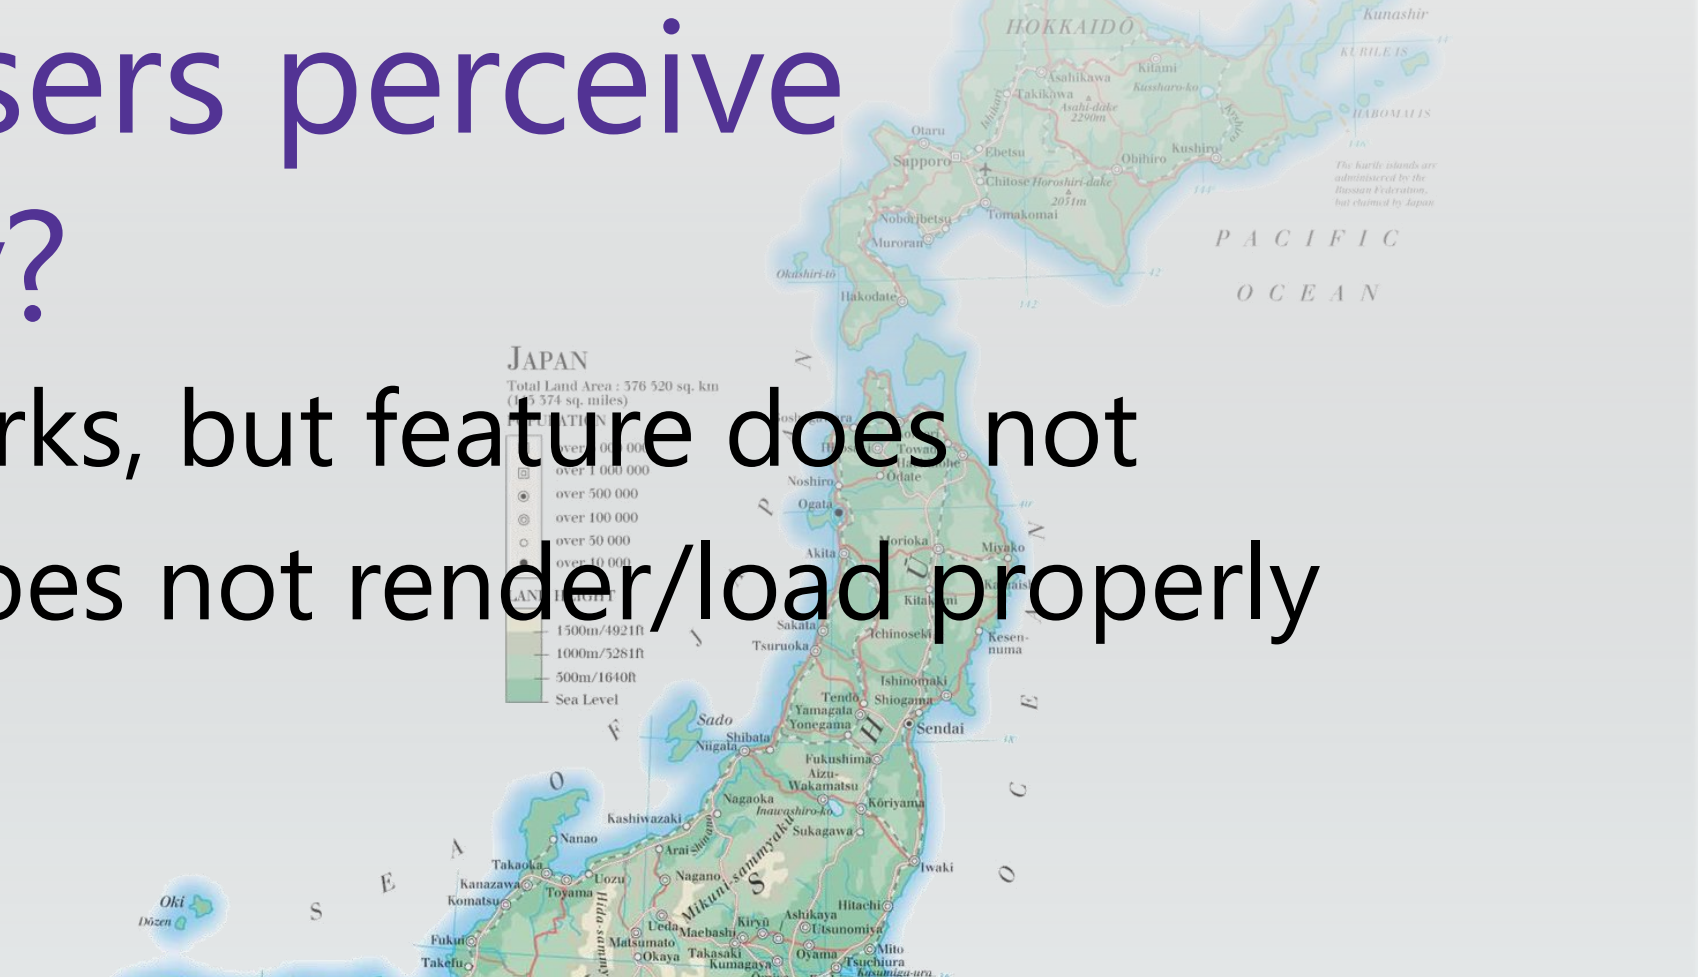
sers perceive
y?

rks, but feature does not
oes not render/load properly

HOKKAIDO
Kunashir
KURILE IS.
Asahikawa
Kitami
Takikawa
Asahi-dake 2290m
Kussharo-ko
HABOMAI IS.
Otaru
Sapporo
Ebetsu
Obihiro
Kushiro
Chitose
Horoshiri-dake 2051m
Tomakomai
The Kurile islands are administered by the Russian Federation, but claimed by Japan
Noboribetsu
Muroran
PACIFIC
OCEAN
Okushiri-tō
Hakodate
JAPAN
Total Land Area : 376 520 sq. km
(1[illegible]5 374 sq. miles)
over 1 000 000
over 500 000
over 100 000
over 50 000
over 10 000
1500m/4921ft
1000m/3281ft
500m/1640ft
Sea Level
Towada
Odate
Noshiro
Ogata
Morioka
Akita
Miyako
Kitakami
Kamaishi
Sakata
Ichinoseki
Kesen-numa
Tsuruoka
Ishinomaki
Tendo
Shiogama
Yamagata
Yonezawa
Sendai
Sado
Shibata
Niigata
Fukushima
Aizu-Wakamatsu
Nagaoka
Kōriyama
Inawashiro-ko
Kashiwazaki
Sukagawa
Nanao
Arai
Takaoka
Nagano
Iwaki
Kanazawa
Uozu
Toyama
Komatsu
Oki
Dōzen
Mikuni-sammyaku
Hida-sammyaku
Ueda
Kiryu
Ashikaga
Hitachi
Fukui
Matsumoto
Maebashi
Utsunomiya
Okaya
Takasaki
Oyama
Mito
Takefu
Kumagaya
Tsuchiura
Kasumiga-ura
SEA OF JAPAN
HONSHU